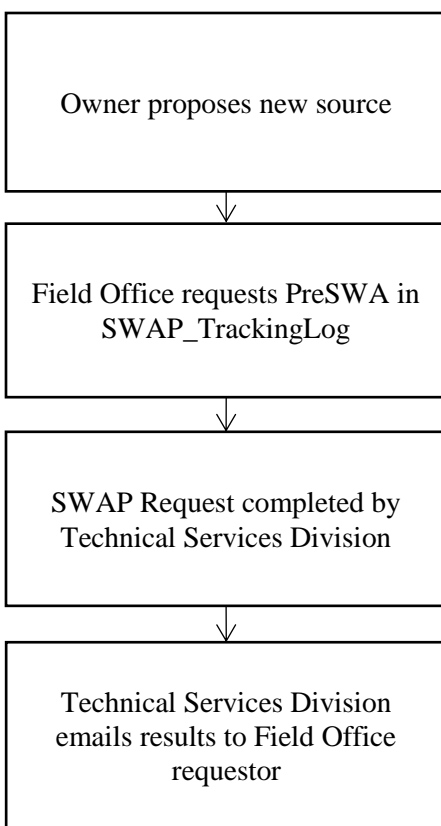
Owner proposes new source

Field Office requests PreSWA in SWAP_TrackingLog

SWAP Request completed by Technical Services Division

Technical Services Division emails results to Field Office requestor